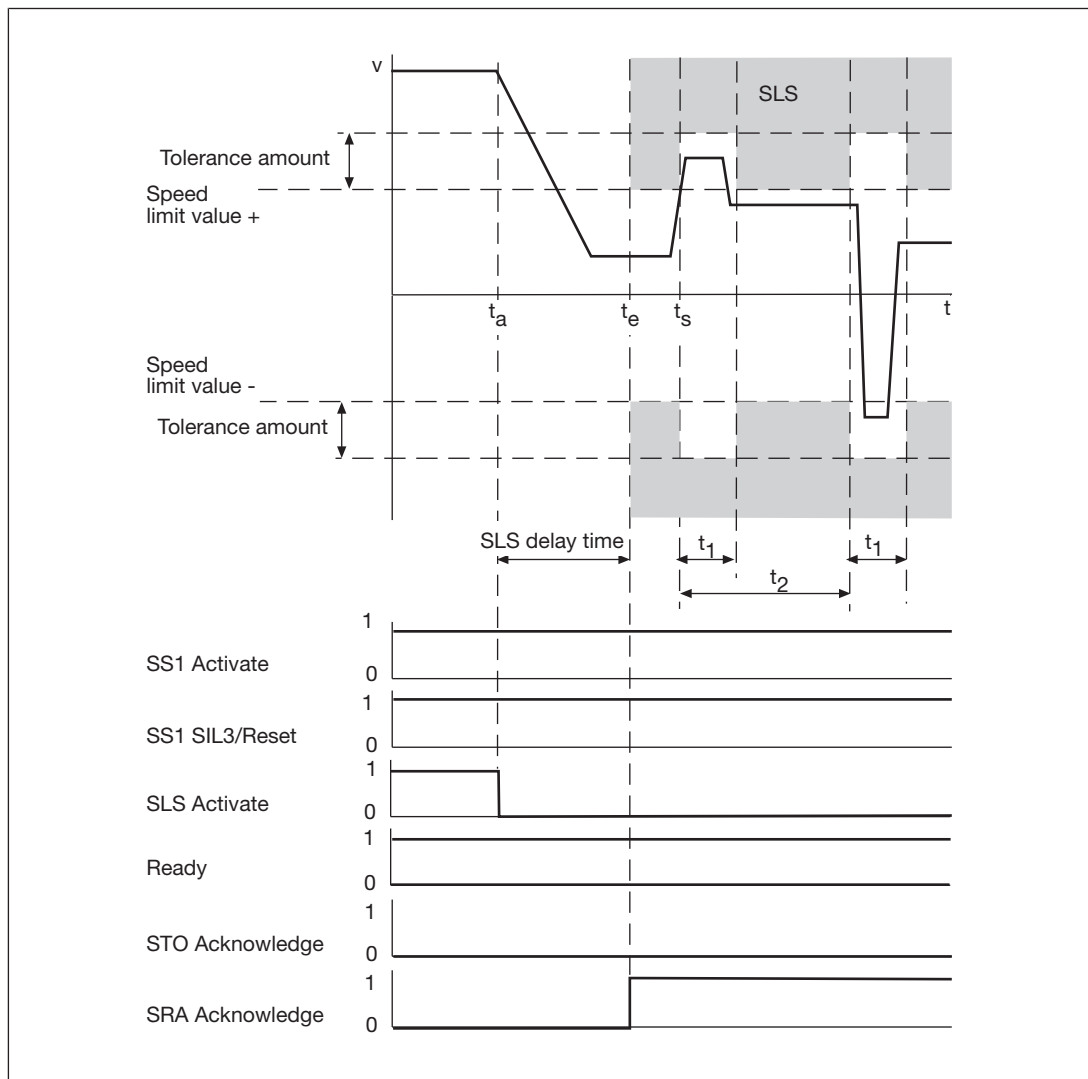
v

SLS

Tolerance amount

Speed limit value +

$t_a$ $t_e$ $t_s$ t

Speed limit value -

Tolerance amount

SLS delay time

$t_1$

$t_2$

$t_1$

1
SS1 Activate
0

1
SS1 SIL3/Reset
0

1
SLS Activate
0

1
Ready
0

1
STO Acknowledge
0

1
SRA Acknowledge
0